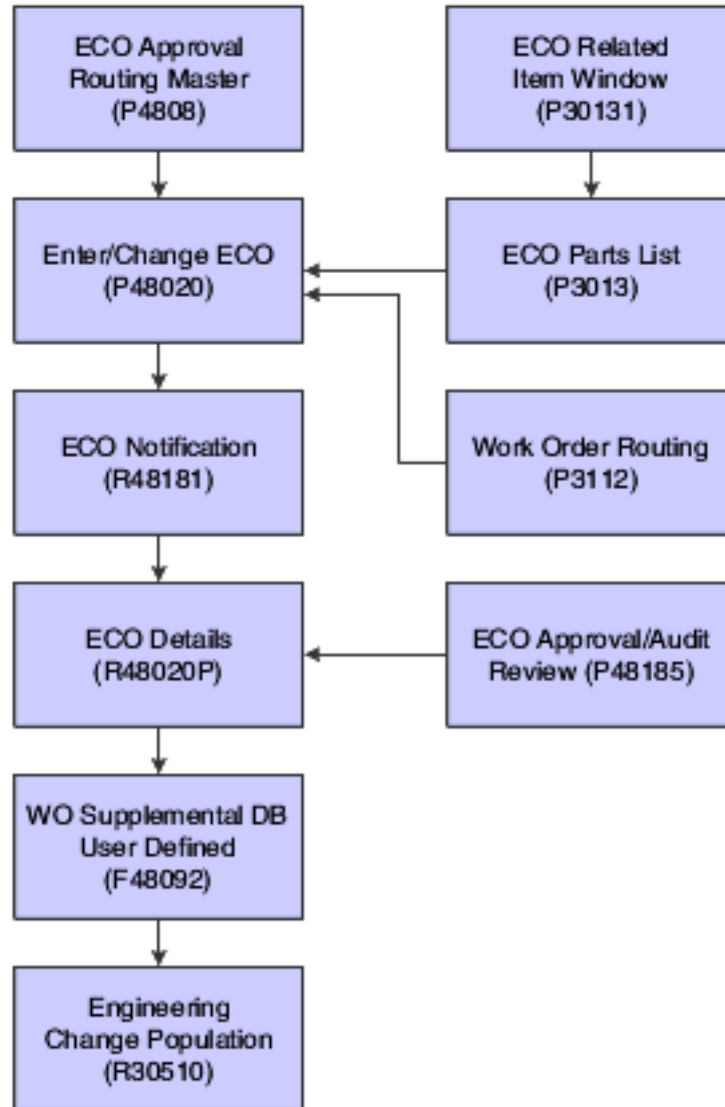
ECO Approval Routing Master (P4808)

ECO Related Item Window (P30131)

Enter/Change ECO (P48020)

ECO Parts List (P3013)

ECO Notification (R48181)

Work Order Routing (P3112)

ECO Details (R48020P)

ECO Approval/Audit Review (P48185)

WO Supplemental DB User Defined (F48092)

Engineering Change Population (R30510)